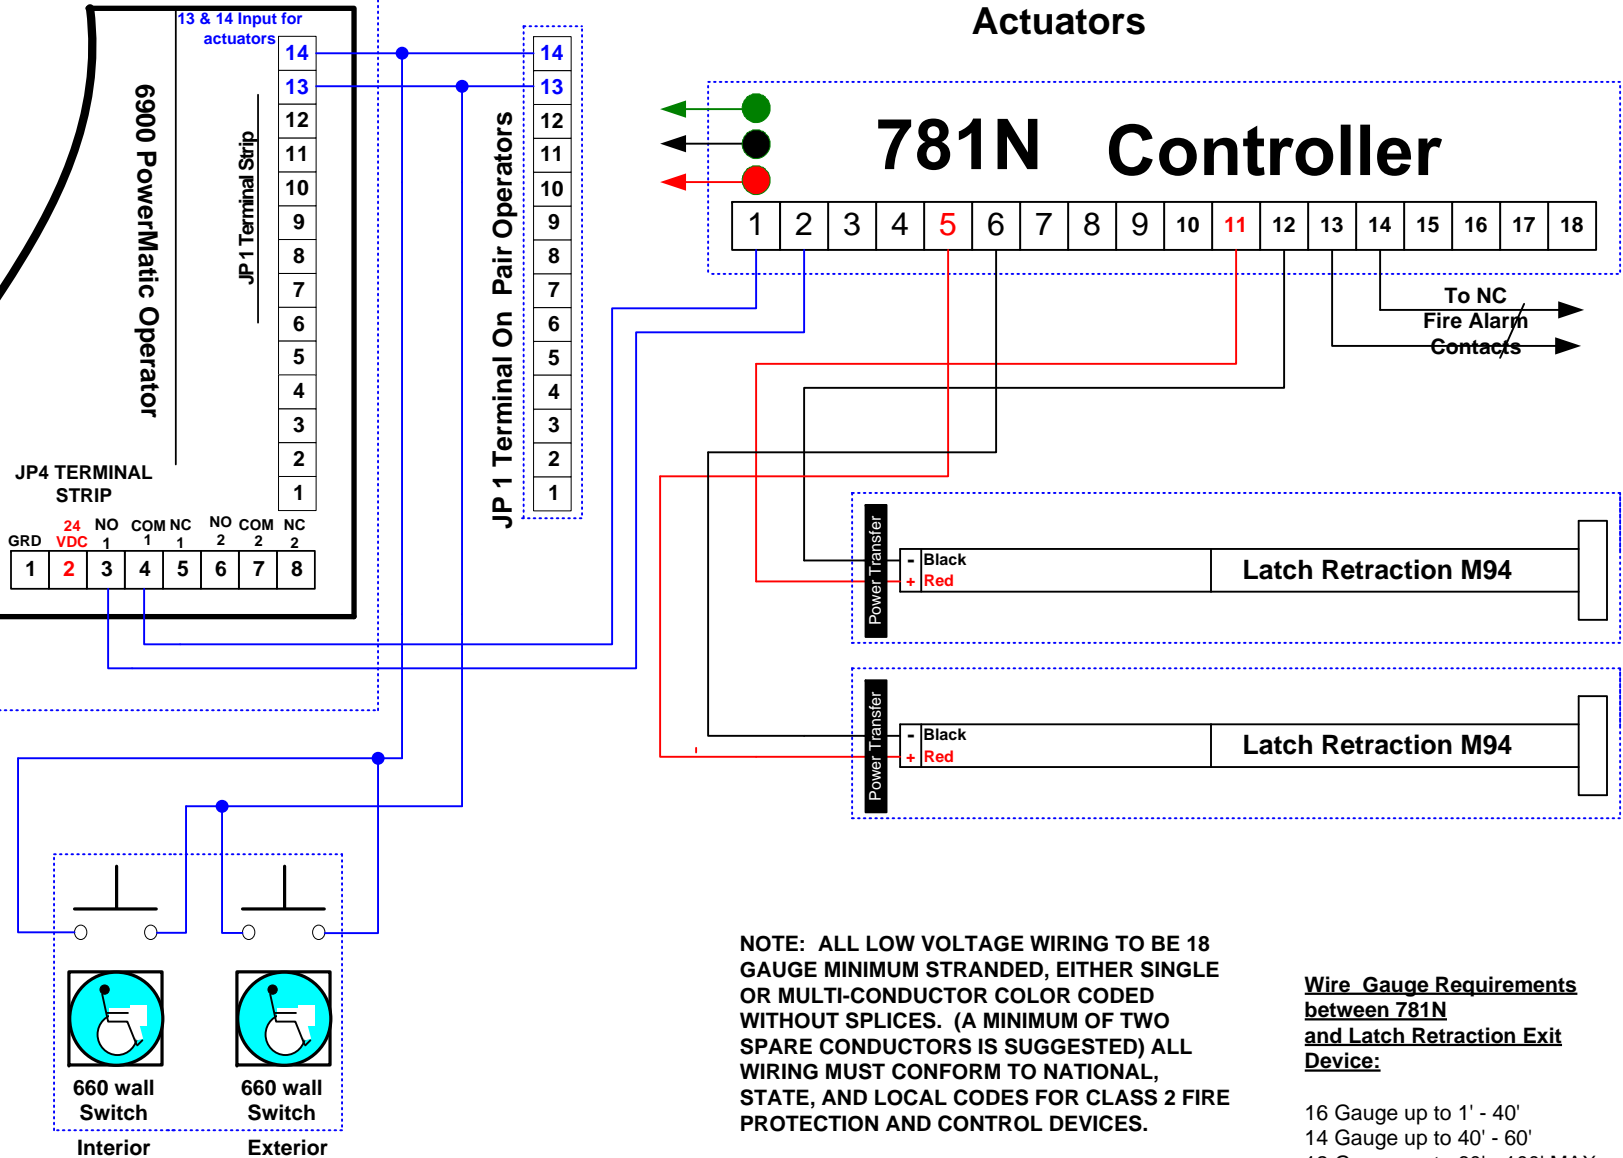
13 & 14 Input for actuators

6900 PowerMatic Operator

JP 1 Terminal Strip

14
13
12
11
10
9
8
7
6
5
4
3
2
1

JP4 TERMINAL STRIP

| GRD | 24 VDC | NO 1 | COM 1 | NC 1 | NO 2 | COM 2 | NC 2 |
|---|---|---|---|---|---|---|---|
| 1 | 2 | 3 | 4 | 5 | 6 | 7 | 8 |

JP 1 Terminal On Pair Operators

14
13
12
11
10
9
8
7
6
5
4
3
2
1

Actuators

781N Controller

| 1 | 2 | 3 | 4 | 5 | 6 | 7 | 8 | 9 | 10 | 11 | 12 | 13 | 14 | 15 | 16 | 17 | 18 |
|---|---|---|---|---|---|---|---|---|---|---|---|---|---|---|---|---|---|

To NC Fire Alarm Contacts

Power Transfer
- Black
+ Red
Latch Retraction M94

Power Transfer
- Black
+ Red
Latch Retraction M94

660 wall Switch
Interior

660 wall Switch
Exterior

NOTE: ALL LOW VOLTAGE WIRING TO BE 18 GAUGE MINIMUM STRANDED, EITHER SINGLE OR MULTI-CONDUCTOR COLOR CODED WITHOUT SPLICES. (A MINIMUM OF TWO SPARE CONDUCTORS IS SUGGESTED) ALL WIRING MUST CONFORM TO NATIONAL, STATE, AND LOCAL CODES FOR CLASS 2 FIRE PROTECTION AND CONTROL DEVICES.

Wire Gauge Requirements between 781N and Latch Retraction Exit Device:

16 Gauge up to 1' - 40'
14 Gauge up to 40' - 60'
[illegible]